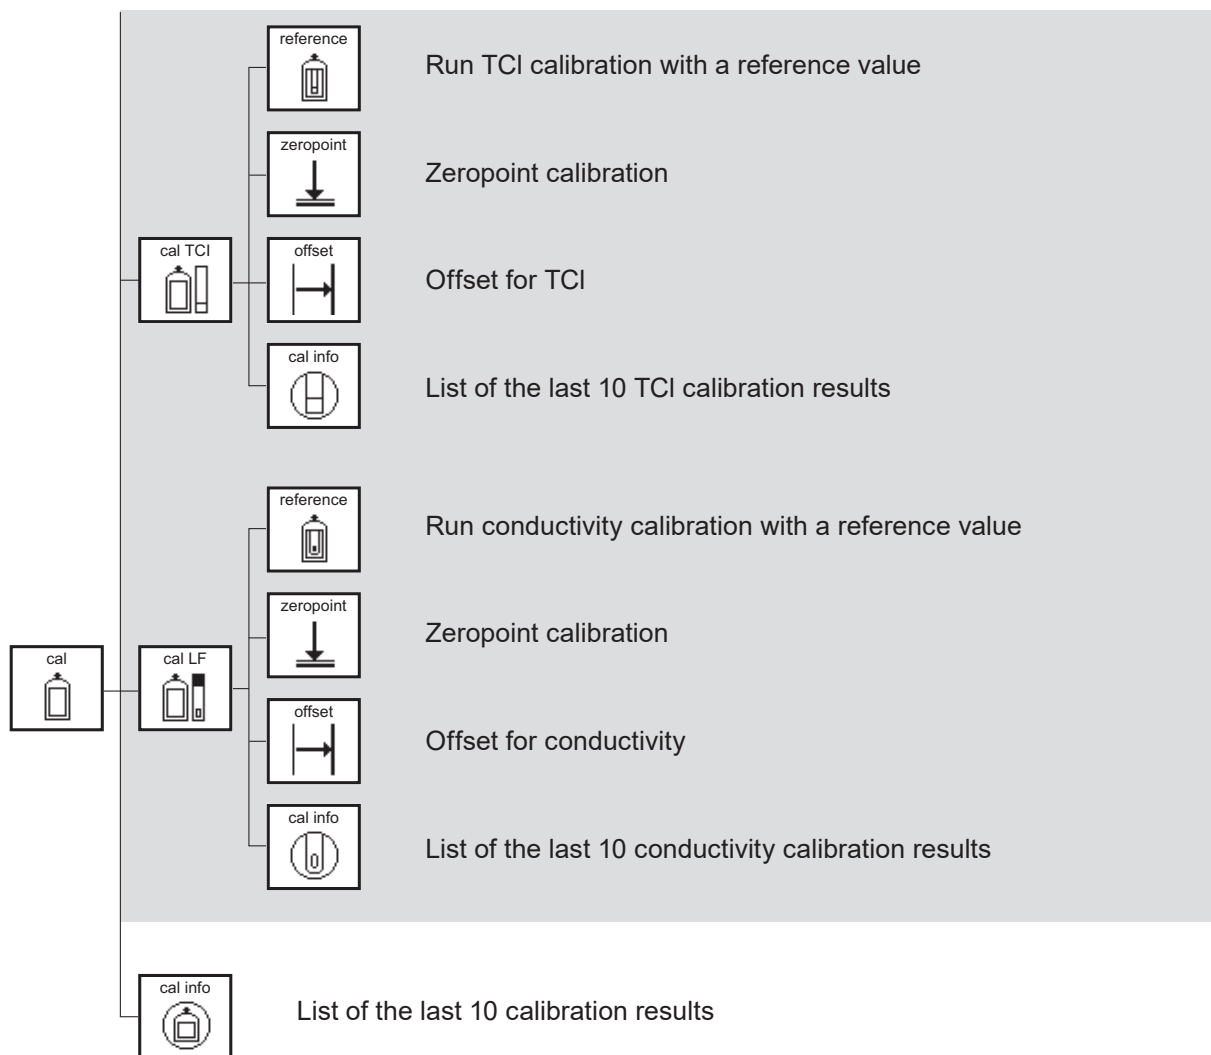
reference

Run TCl calibration with a reference value

zeropoint

Zeropoint calibration

cal TCI

offset

Offset for TCl

cal info

List of the last 10 TCl calibration results

reference

Run conductivity calibration with a reference value

zeropoint

Zeropoint calibration

cal

cal LF

offset

Offset for conductivity

cal info

List of the last 10 conductivity calibration results

cal info

List of the last 10 calibration results